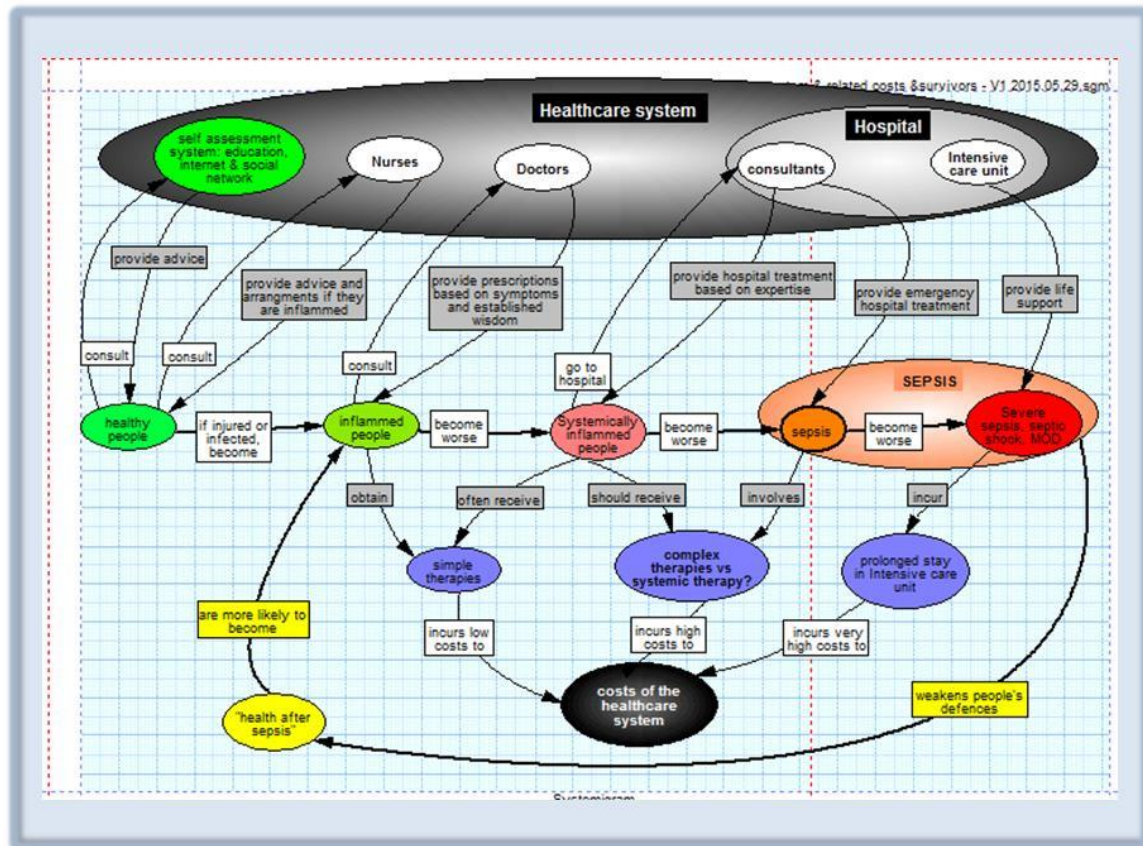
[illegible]-related costs &survivors - V1 2015.05.29.sgm

Healthcare system

Hospital

self assessment system: education, internet & social network

Nurses

Doctors

consultants

Intensive care unit

provide advice

provide advice and arrangments if they are inflammed

provide prescriptions based on symptoms and established wisdom

provide hospital treatment based on expertise

provide emergency hospital treatment

provide life support

consult

consult

consult

go to hospital

SEPSIS

healthy people

if injured or infected, become

inflammed people

become worse

Systemically inflammed people

become worse

sepsis

become worse

Severe sepsis, septic shock, MOD

obtain

often receive

should receive

involves

incur

simple therapies

complex therapies vs systemic therapy?

prolonged stay in Intensive care unit

are more likely to become

incurs low costs to

incurs high costs to

incurs very high costs to

costs of the healthcare system

"health after sepsis"

weakens people's defences

Systemigram